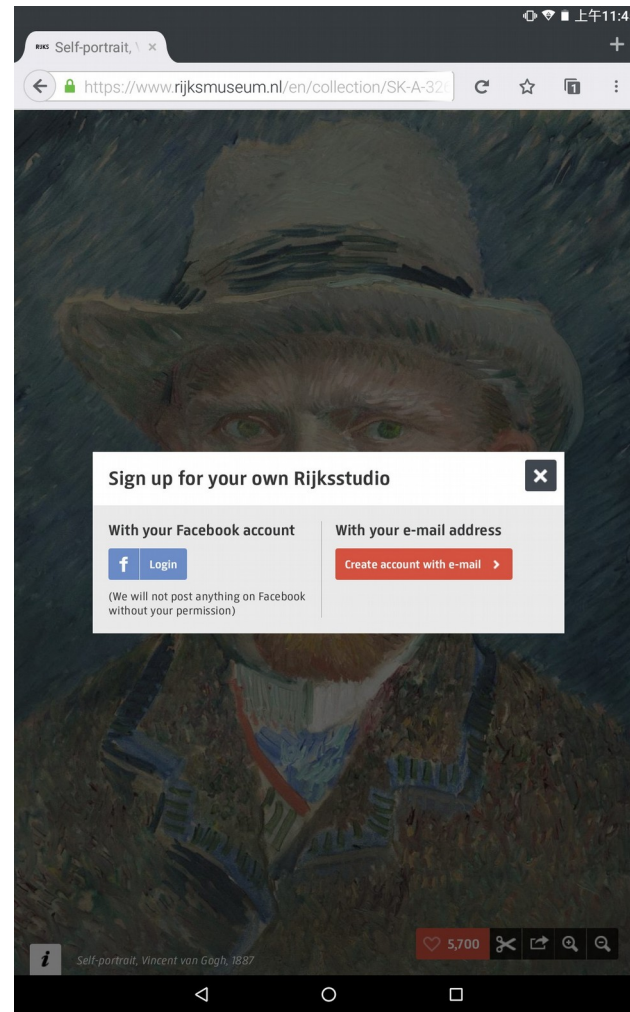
上午11:4

RIJKS Self-portrait, \ ×

+

https://www.rijksmuseum.nl/en/collection/SK-A-32

Sign up for your own Rijksstudio

With your Facebook account

f Login

(We will not post anything on Facebook without your permission)

With your e-mail address

Create account with e-mail >

i Self-portrait, Vincent van Gogh, 1887

5,700